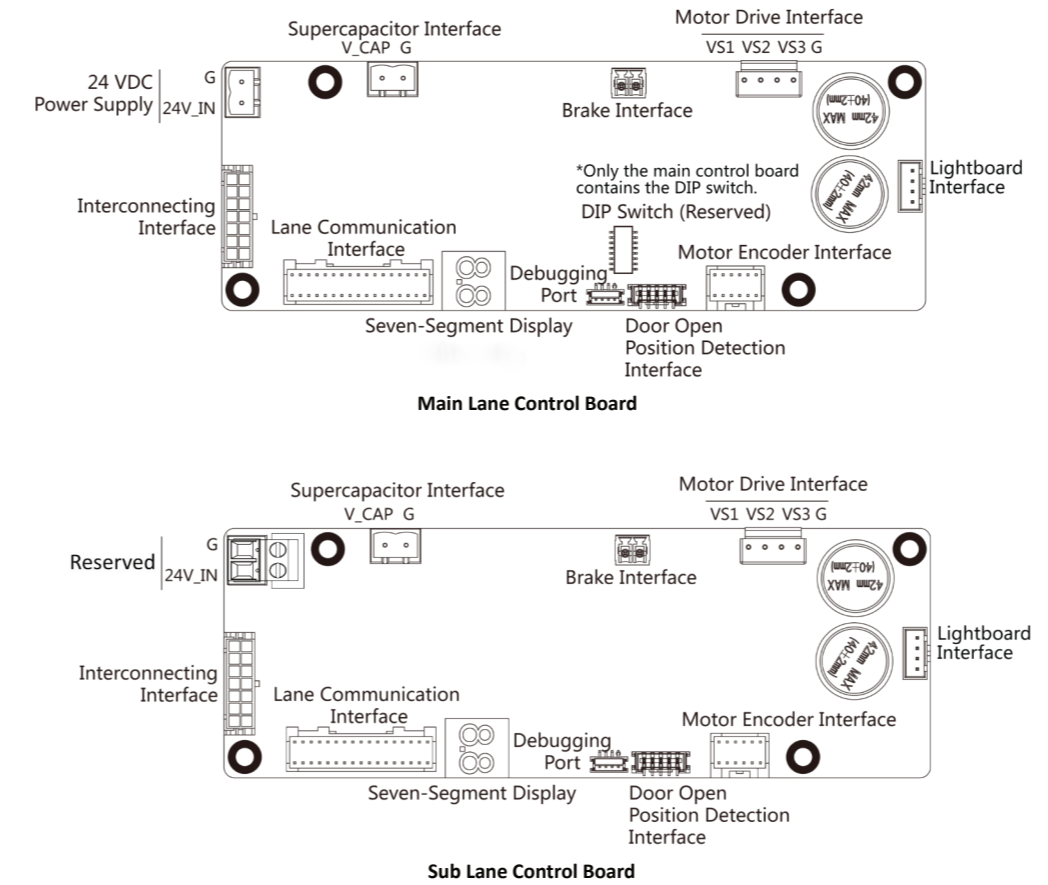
Supercapacitor Interface
V_CAP G

Motor Drive Interface
VS1 VS2 VS3 G

24 VDC Power Supply
G
24V_IN

Brake Interface

42mm MAX (40±2mm)

42mm MAX (40±2mm)

*Only the main control board contains the DIP switch.

Lightboard Interface

DIP Switch (Reserved)

Interconnecting Interface

Lane Communication Interface

Motor Encoder Interface

Debugging Port

Seven-Segment Display

Door Open Position Detection Interface

Main Lane Control Board

Supercapacitor Interface
V_CAP G

Motor Drive Interface
VS1 VS2 VS3 G

Reserved
G
24V_IN

Brake Interface

42mm MAX (40±2mm)

42mm MAX (40±2mm)

Lightboard Interface

Interconnecting Interface

Lane Communication Interface

Motor Encoder Interface

Debugging Port

Seven-Segment Display

Door Open Position Detection Interface

Sub Lane Control Board